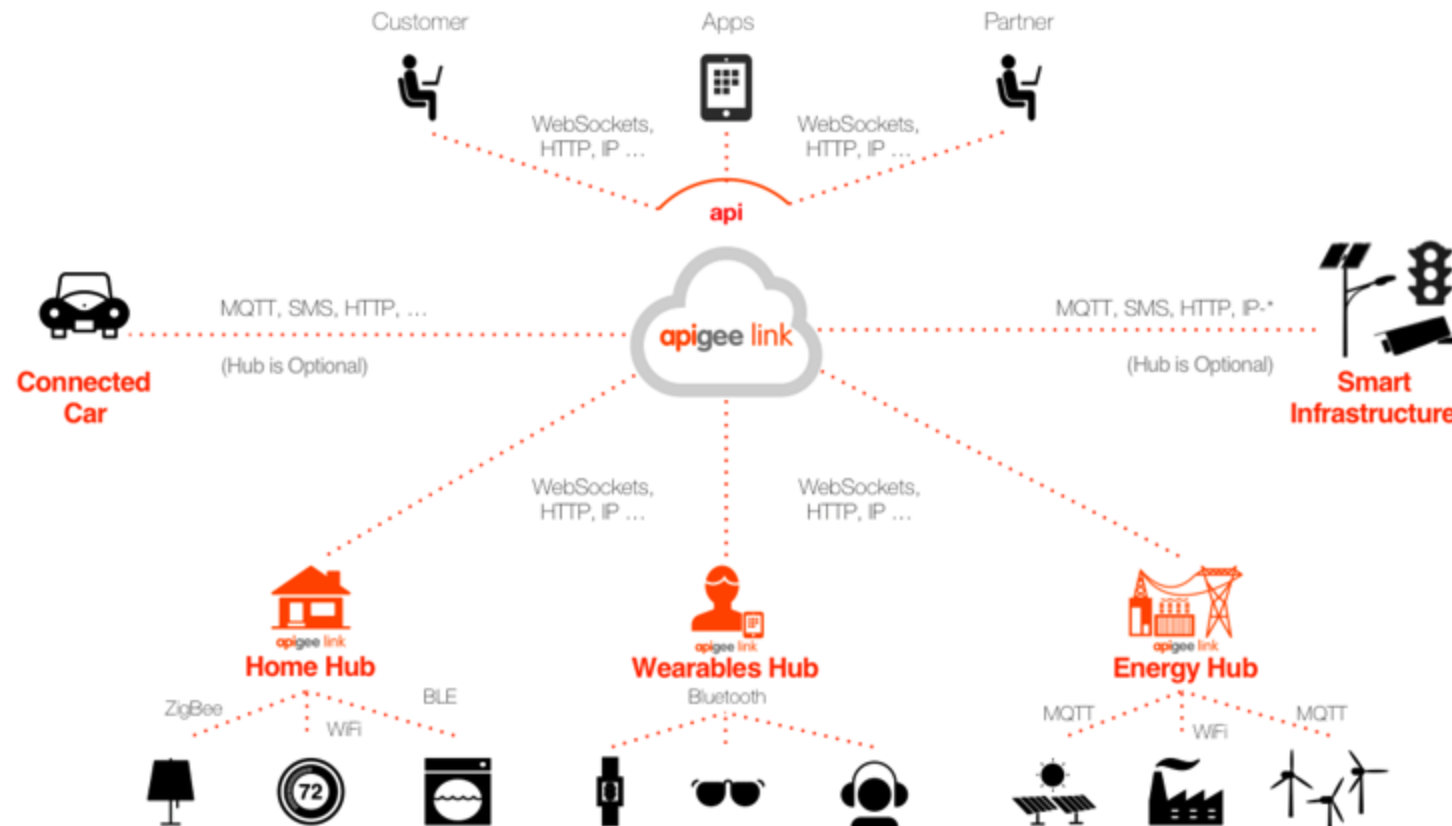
Customer

Apps

Partner

WebSockets, HTTP, IP ...

WebSockets, HTTP, IP ...

api

apigee link

MQTT, SMS, HTTP, ...

(Hub is Optional)

Connected Car

MQTT, SMS, HTTP, IP-*

(Hub is Optional)

Smart Infrastructure

WebSockets, HTTP, IP ...

WebSockets, HTTP, IP ...

apigee link
Home Hub

apigee link
Wearables Hub

apigee link
Energy Hub

ZigBee

WiFi

BLE

Bluetooth

MQTT

WiFi

MQTT

72